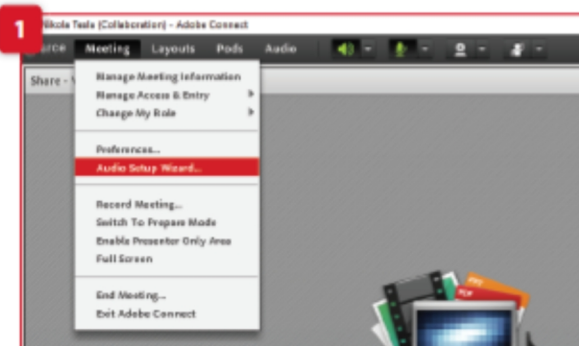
1

Nikola Tesla (Collaboration) - Adobe Connect

Meeting Layouts Pods Audio

Share - 

Manage Meeting Information
Manage Access & Entry
Change My Role

Preferences...
Audio Setup Wizard...

Record Meeting...
Switch To Prepare Mode
Enable Presenter Only Area
Full Screen

End Meeting...
Exit Adobe Connect

PDF